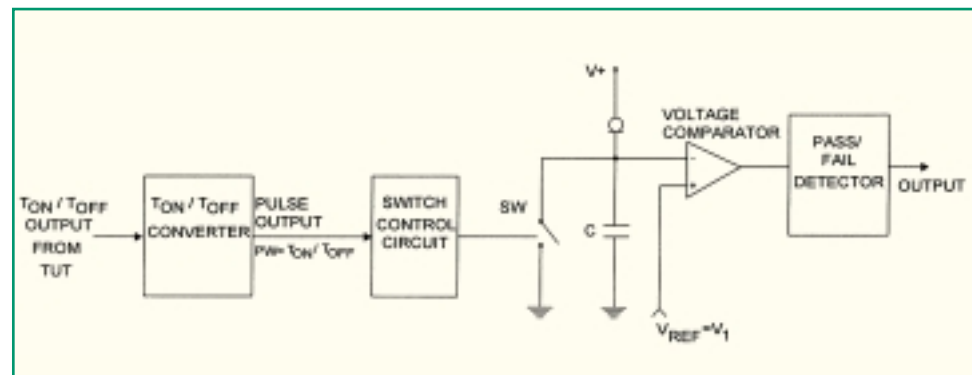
$T_{ON}$ / $T_{OFF}$ OUTPUT FROM TUT

$T_{ON}$ / $T_{OFF}$ CONVERTER

PULSE OUTPUT

PW= $T_{ON}$ / $T_{OFF}$

SWITCH CONTROL CIRCUIT

SW

V+

C

VOLTAGE COMPARATOR

-

+

$V_{REF}=V_1$

PASS/ FAIL DETECTOR

OUTPUT